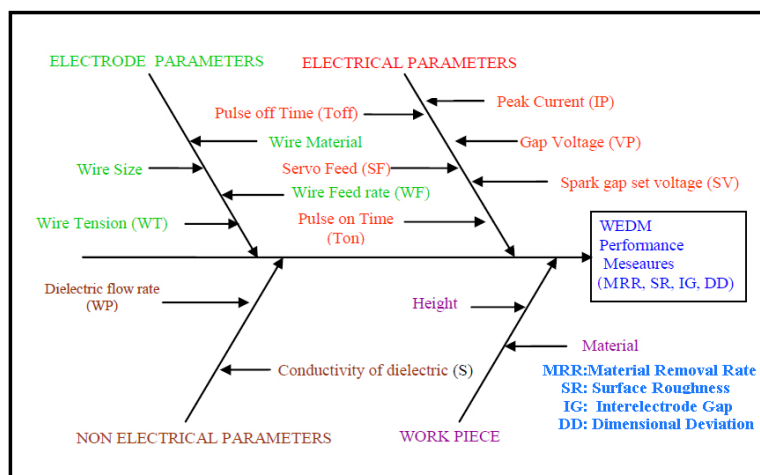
ELECTRODE PARAMETERS

ELECTRICAL PARAMETERS

Pulse off Time (Toff)

Peak Current (IP)

Wire Material

Gap Voltage (VP)

Wire Size

Servo Feed (SF)

Wire Feed rate (WF)

Spark gap set voltage (SV)

Wire Tension (WT)

Pulse on Time (Ton)

WEDM Performance Meseaures (MRR, SR, IG, DD)

Dielectric flow rate (WP)

Height

Material

Conductivity of dielectric (S)

MRR:Material Removal Rate
SR: Surface Roughness
IG: Interelectrode Gap
DD: Dimensional Deviation

NON ELECTRICAL PARAMETERS

WORK PIECE